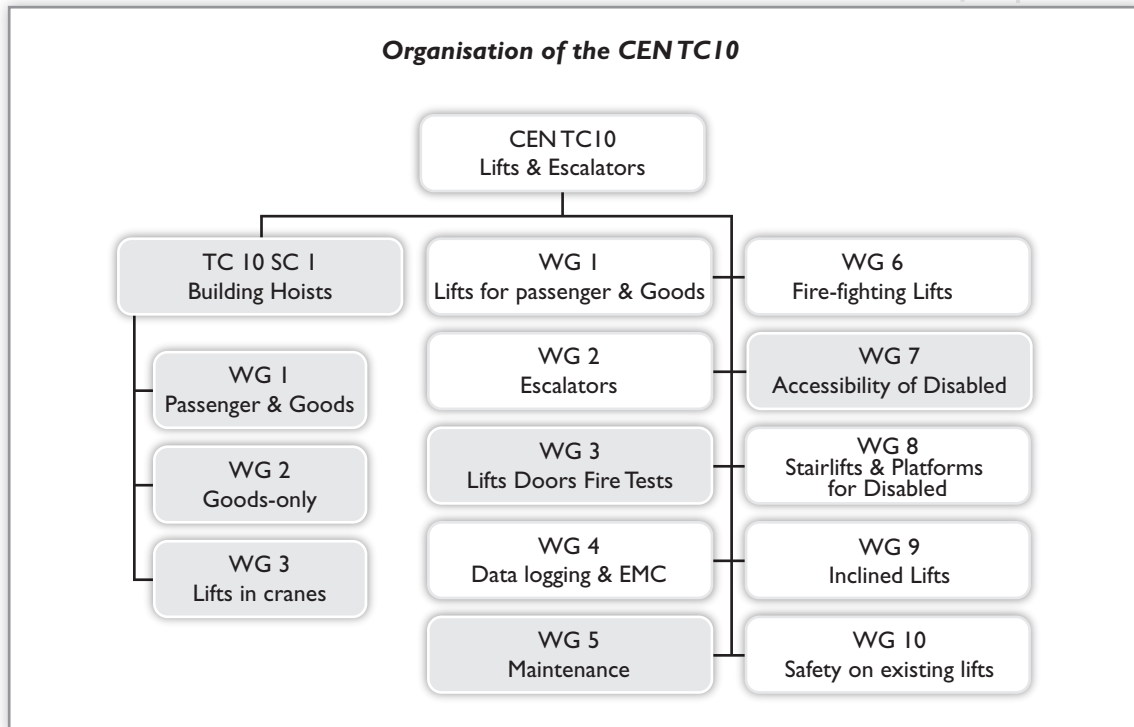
Organisation of the CEN TC10

CEN TC10
Lifts & Escalators

TC 10 SC 1
Building Hoists

WG 1
Passenger & Goods

WG 2
Goods-only

WG 3
Lifts in cranes

WG 1
Lifts for passenger & Goods

WG 2
Escalators

WG 3
Lifts Doors Fire Tests

WG 4
Data logging & EMC

WG 5
Maintenance

WG 6
Fire-fighting Lifts

WG 7
Accessibility of Disabled

WG 8
Stairlifts & Platforms for Disabled

WG 9
Inclined Lifts

WG 10
Safety on existing lifts